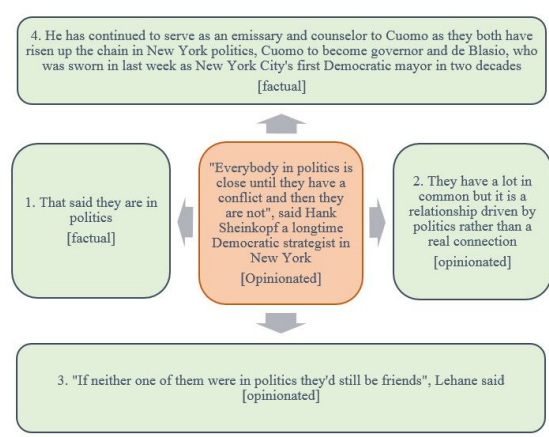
4. He has continued to serve as an emissary and counselor to Cuomo as they both have risen up the chain in New York politics, Cuomo to become governor and de Blasio, who was sworn in last week as New York City's first Democratic mayor in two decades
[factual]

1. That said they are in politics
[factual]

"Everybody in politics is close until they have a conflict and then they are not", said Hank Sheinkopf a longtime Democratic strategist in New York
[Opinionated]

2. They have a lot in common but it is a relationship driven by politics rather than a real connection
[opinionated]

3. "If neither one of them were in politics they'd still be friends", Lehane said
[opinionated]